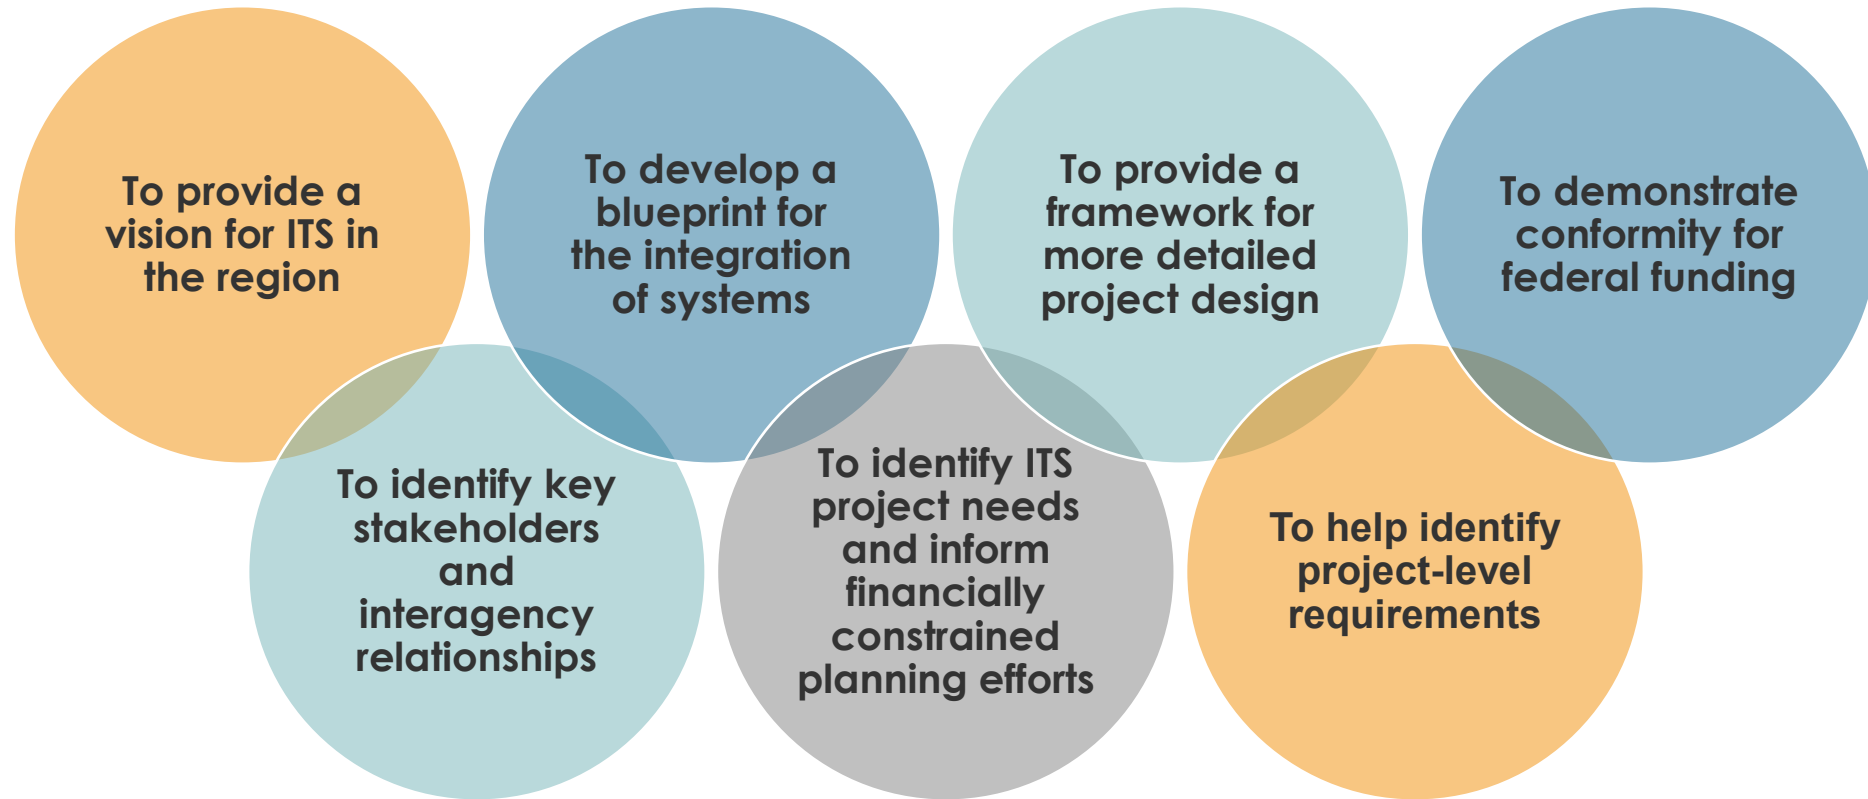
To provide a vision for ITS in the region

To develop a blueprint for the integration of systems

To provide a framework for more detailed project design

To demonstrate conformity for federal funding

To identify key stakeholders and interagency relationships

To identify ITS project needs and inform financially constrained planning efforts

To help identify project-level requirements